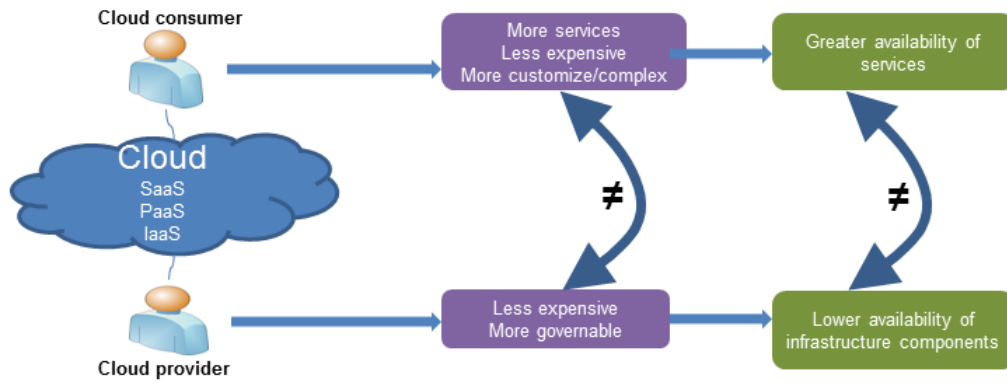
Cloud consumer

More services
Less expensive
More customize/complex

Greater availability of services

Cloud
SaaS
PaaS
IaaS

≠

≠

Less expensive
More governable

Lower availability of infrastructure components

Cloud provider